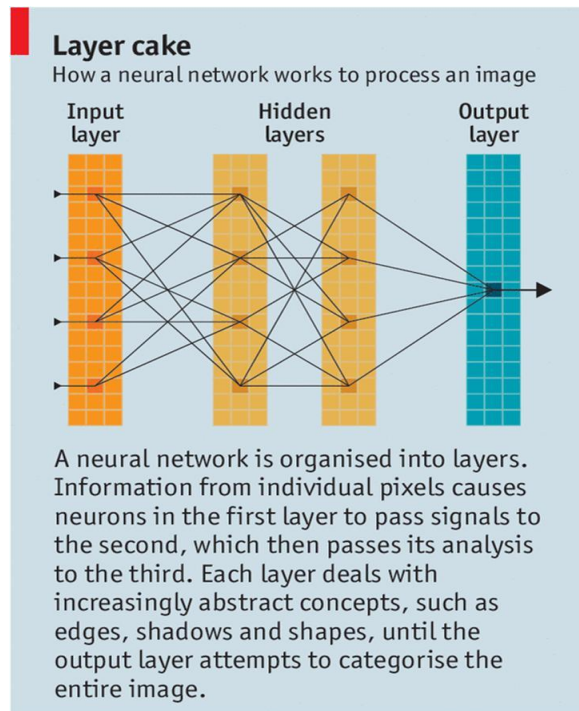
Layer cake
How a neural network works to process an image

Input layer

Hidden layers

Output layer

A neural network is organised into layers. Information from individual pixels causes neurons in the first layer to pass signals to the second, which then passes its analysis to the third. Each layer deals with increasingly abstract concepts, such as edges, shadows and shapes, until the output layer attempts to categorise the entire image.